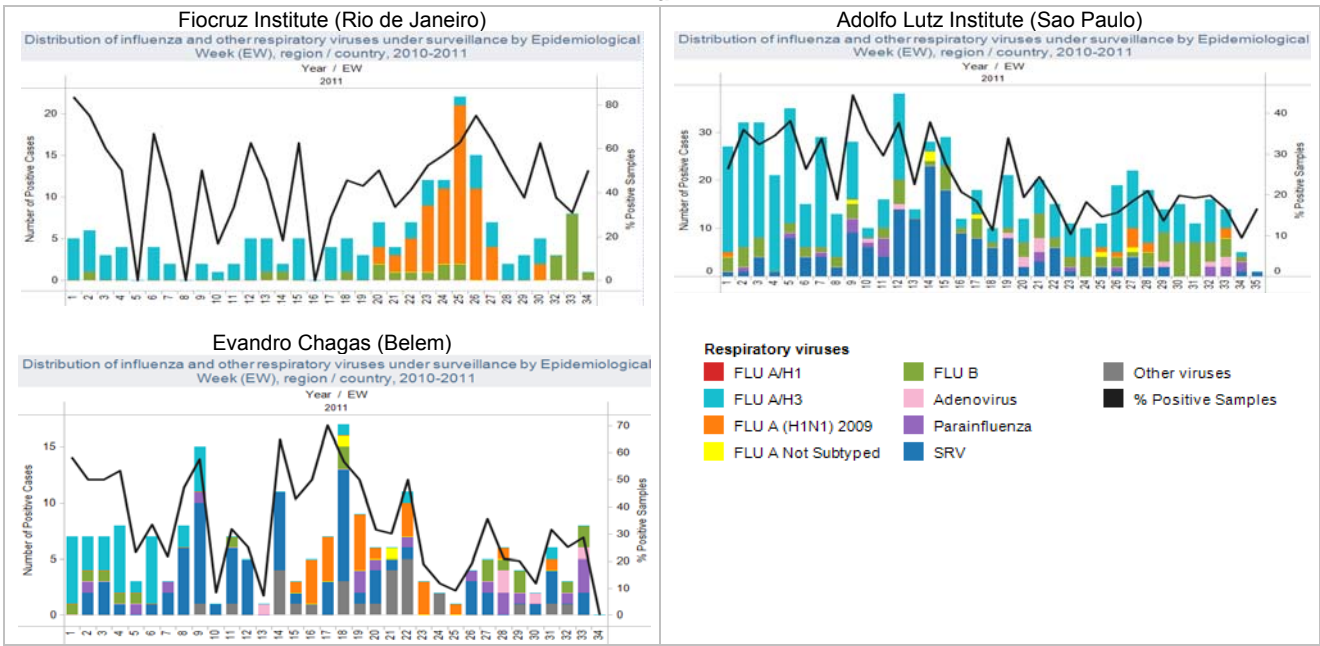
Fiocruz Institute (Rio de Janeiro)

Distribution of influenza and other respiratory viruses under surveillance by Epidemiological Week (EW), region / country, 2010-2011

Year / EW

2011

Number of Positive Cases

% Positive Samples

0 5 10 15 20

0 20 40 60 80

1 2 3 4 5 6 7 8 9 10 11 12 13 14 15 16 17 18 19 20 21 22 23 24 25 26 27 28 29 30 31 32 33 34

Adolfo Lutz Institute (Sao Paulo)

Distribution of influenza and other respiratory viruses under surveillance by Epidemiological Week (EW), region / country, 2010-2011

Year / EW

2011

Number of Positive Cases

% Positive Samples

0 10 20 30

0 10 20 30 40

1 2 3 4 5 6 7 8 9 10 11 12 13 14 15 16 17 18 19 20 21 22 23 24 25 26 27 28 29 30 31 32 33 34 35

Evandro Chagas (Belem)

Distribution of influenza and other respiratory viruses under surveillance by Epidemiological Week (EW), region / country, 2010-2011

Year / EW

2011

Number of Positive Cases

% Positive Samples

0 5 10 15

0 10 20 30 40 50 60 70

1 2 3 4 5 6 7 8 9 10 11 12 13 14 15 16 17 18 19 20 21 22 23 24 25 26 27 28 29 30 31 32 33 34

Respiratory viruses

FLU A/H1

FLU A/H3

FLU A (H1N1) 2009

FLU A Not Subtyped

FLU B

Adenovirus

Parainfluenza

SRV

Other viruses

% Positive Samples